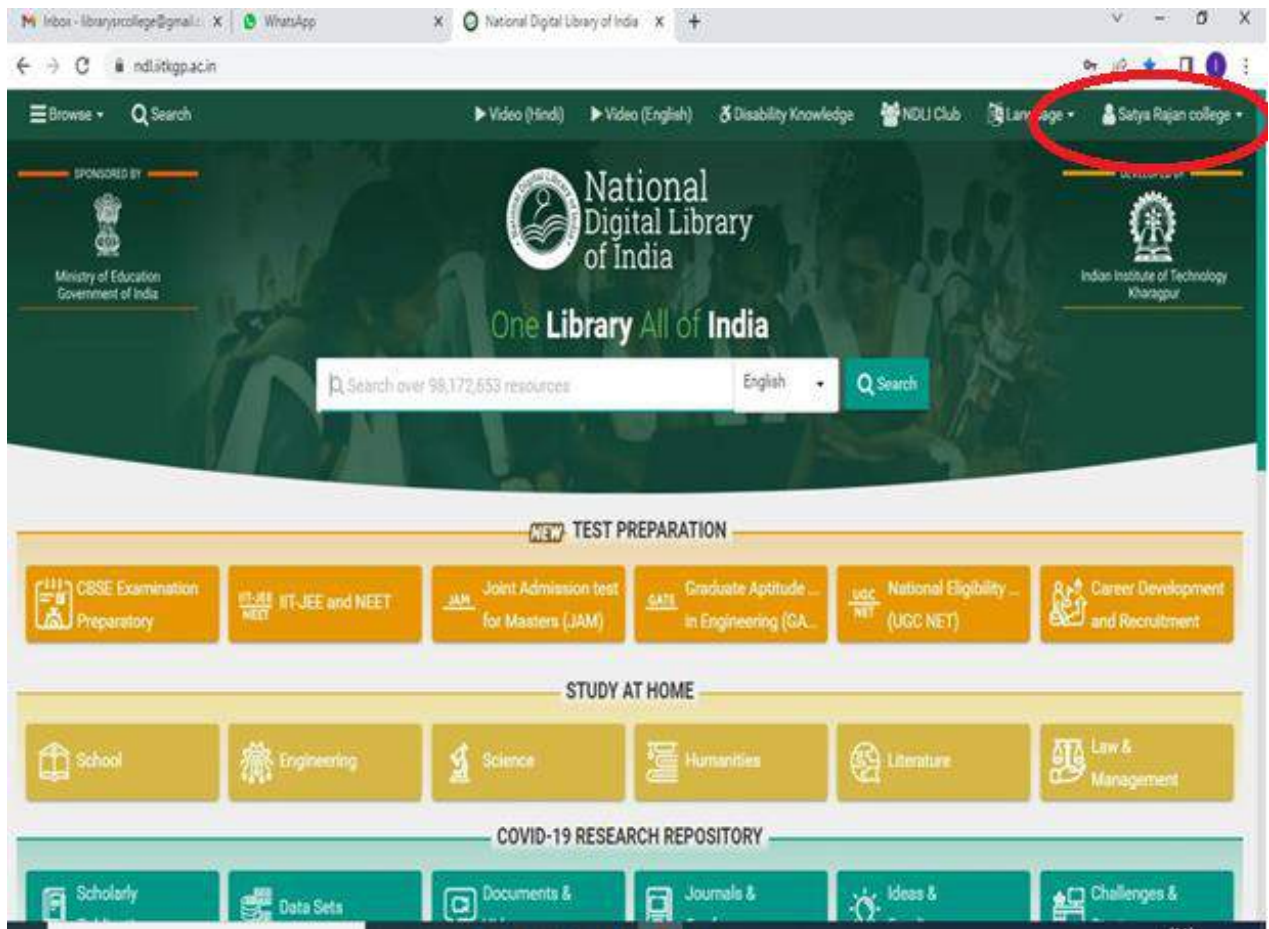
M Inbox - librarysrcollege@gmail.c × | WhatsApp × | National Digital Library of India × | +

ndl.iitkgp.ac.in

Browse ▾ Search ▶ Video (Hindi) ▶ Video (English) Disability Knowledge NDLI Club Lan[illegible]age ▾ Satya Rajan college ▾

SPONSORED BY

Ministry of Education Government of India

National Digital Library of India

DEVELOPED BY

Indian Institute of Technology Kharagpur

One Library All of India

Search over 98,172,653 resources English ▾ Search

NEW TEST PREPARATION

CBSE Examination Preparatory

IIT-JEE NEET IIT-JEE and NEET

JAM Joint Admission test for Masters (JAM)

GATE Graduate Aptitude ... in Engineering (GA...

UGC NET National Eligibility ... (UGC NET)

Career Development and Recruitment

STUDY AT HOME

School

Engineering

Science

Humanities

Literature

Law & Management

COVID-19 RESEARCH REPOSITORY

Scholarly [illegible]

Data Sets

Documents & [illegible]

Journals & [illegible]

Ideas & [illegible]

Challenges & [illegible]